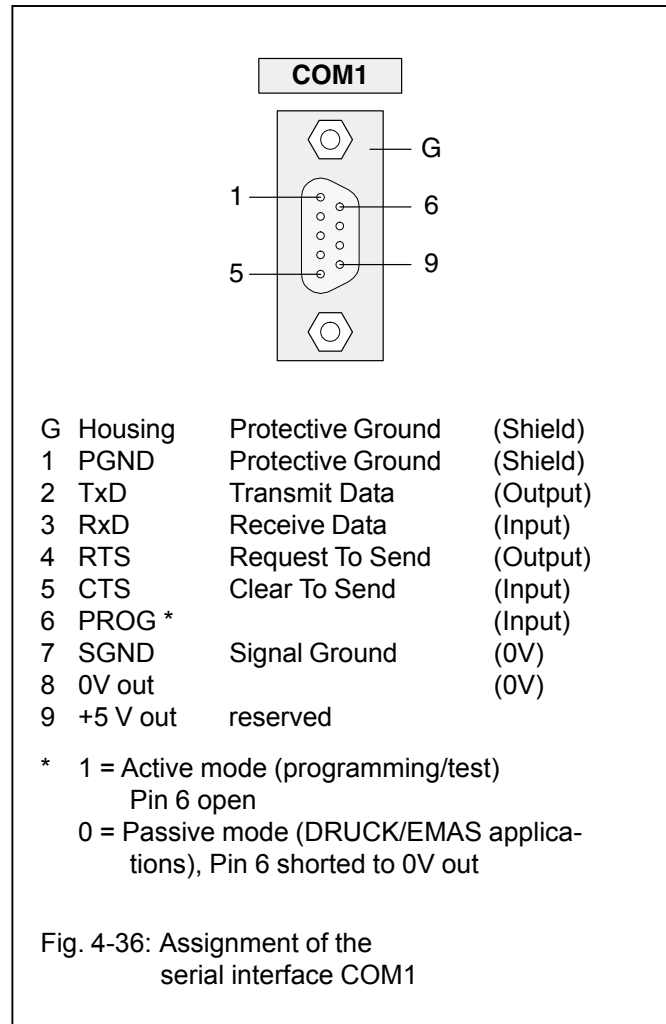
COM1

G

1

6

5

9

| | | | |
|---|---|---|---|
| G | Housing | Protective Ground | (Shield) |
| 1 | PGND | Protective Ground | (Shield) |
| 2 | TxD | Transmit Data | (Output) |
| 3 | RxD | Receive Data | (Input) |
| 4 | RTS | Request To Send | (Output) |
| 5 | CTS | Clear To Send | (Input) |
| 6 | PROG * | | (Input) |
| 7 | SGND | Signal Ground | (0V) |
| 8 | 0V out | | (0V) |
| 9 | +5 V out | reserved | |

* 1 = Active mode (programming/test) Pin 6 open
0 = Passive mode (DRUCK/EMAS applications), Pin 6 shorted to 0V out

Fig. 4-36: Assignment of the serial interface COM1